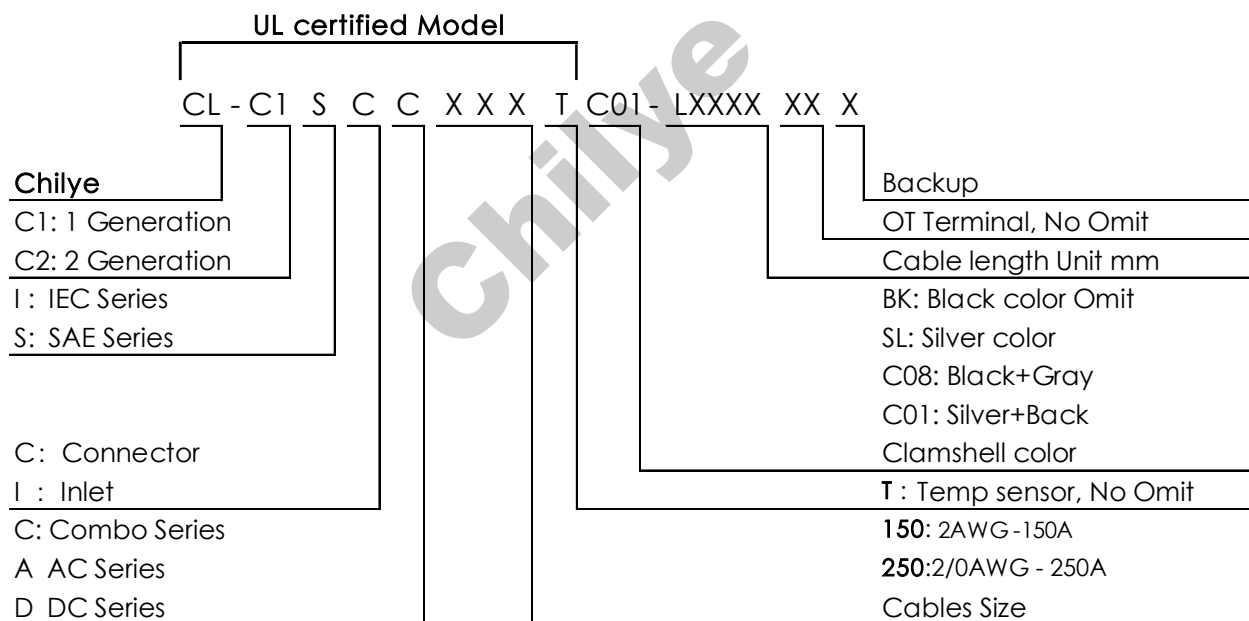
UL certified Model

CL - C1 S C C X X X T C01- LXXXX XX X

Chilye

Chilye
C1: 1 Generation
C2: 2 Generation
I : IEC Series
S: SAE Series

C: Connector
I : Inlet
C: Combo Series
A AC Series
D DC Series

Backup
OT Terminal, No Omit
Cable length Unit mm
BK: Black color Omit
SL: Silver color
C08: Black+Gray
C01: Silver+Back
Clamshell color
T : Temp sensor, No Omit
150: 2AWG -150A
250:2/0AWG - 250A
Cables Size